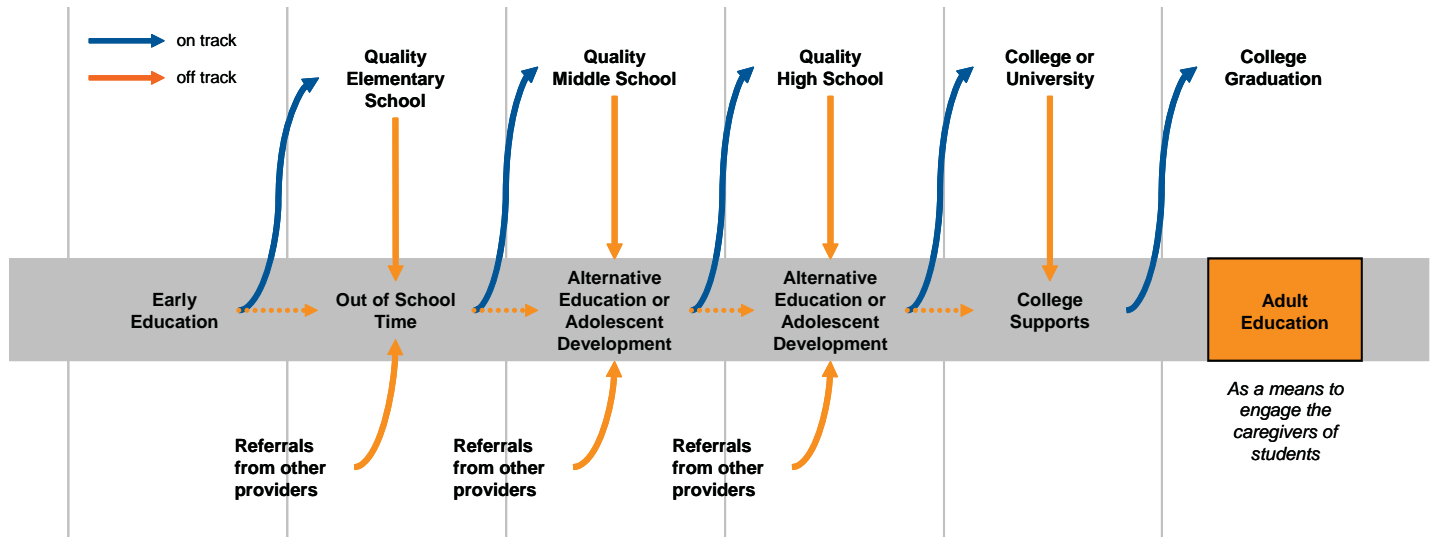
on track

off track

Quality Elementary School

Quality Middle School

Quality High School

College or University

College Graduation

Early Education

Out of School Time

Alternative Education or Adolescent Development

Alternative Education or Adolescent Development

College Supports

Adult Education

Referrals from other providers

Referrals from other providers

Referrals from other providers

*As a means to engage the caregivers of students*